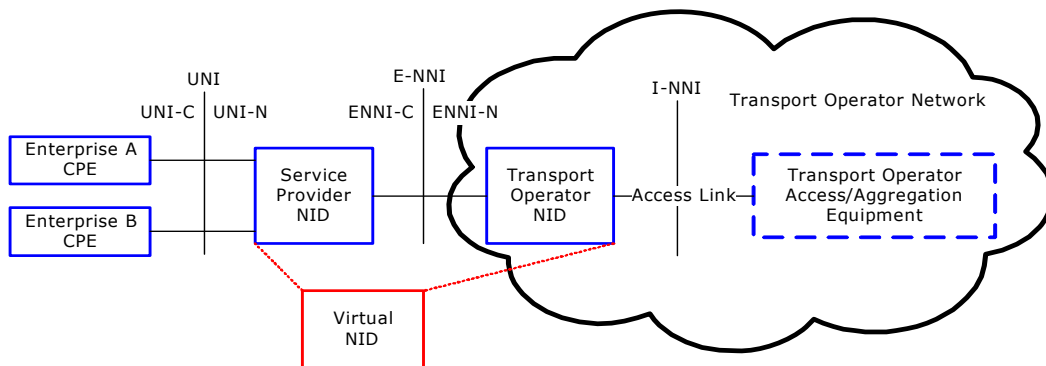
UNI

UNI-C UNI-N

E-NNI

ENNI-C ENNI-N

I-NNI

Transport Operator Network

Enterprise A CPE

Enterprise B CPE

Service Provider NID

Transport Operator NID

Access Link

Transport Operator Access/Aggregation Equipment

Virtual NID